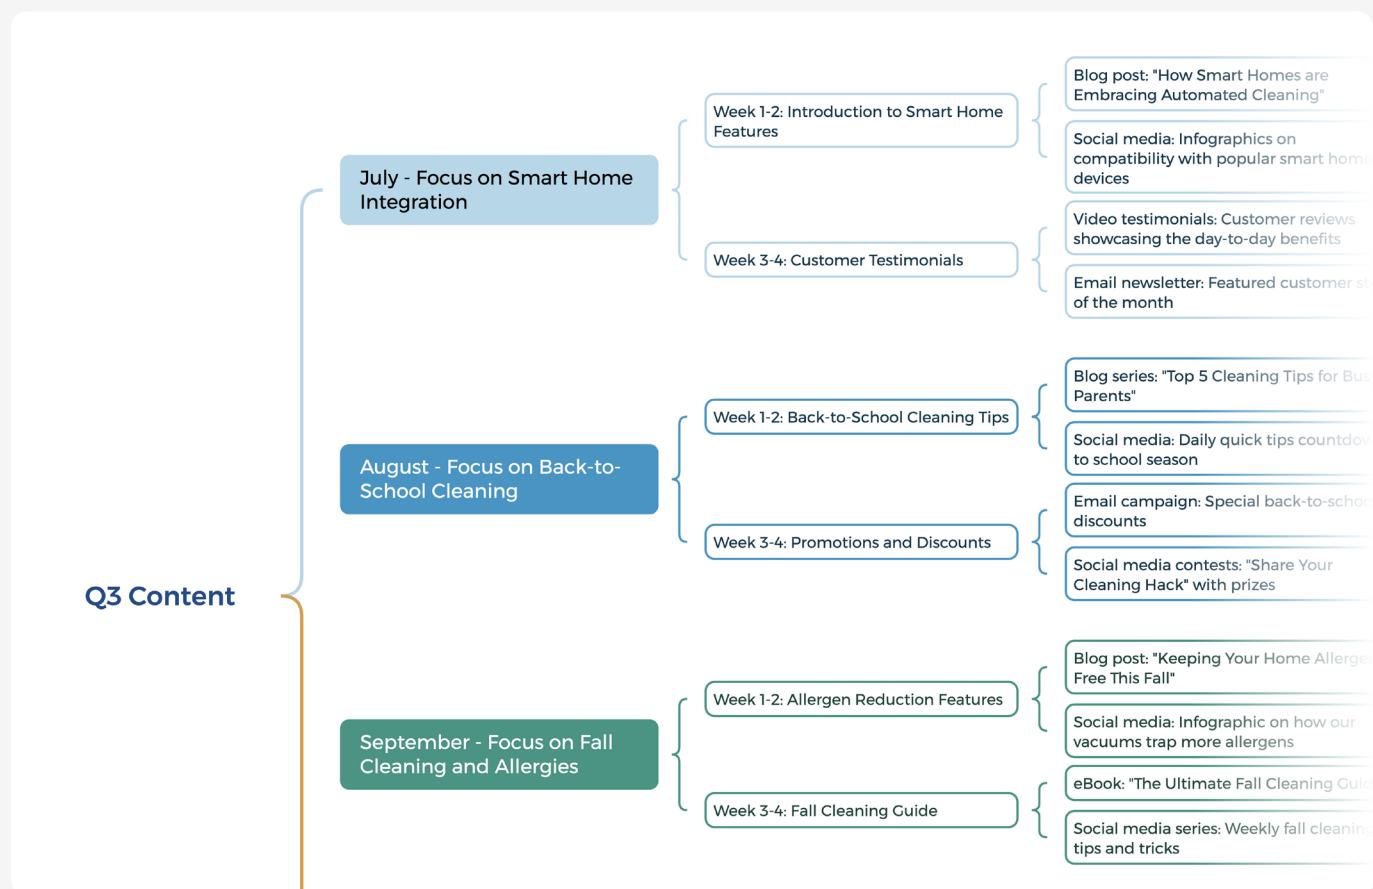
Q3 Content

July - Focus on Smart Home Integration

Week 1-2: Introduction to Smart Home Features

Blog post: "How Smart Homes are Embracing Automated Cleaning"

Social media: Infographics on compatibility with popular smart hom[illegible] devices

Week 3-4: Customer Testimonials

Video testimonials: Customer reviews showcasing the day-to-day benefits

Email newsletter: Featured customer s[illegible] of the month

August - Focus on Back-to-School Cleaning

Week 1-2: Back-to-School Cleaning Tips

Blog series: "Top 5 Cleaning Tips for Bu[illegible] Parents"

Social media: Daily quick tips countdo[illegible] to school season

Week 3-4: Promotions and Discounts

Email campaign: Special back-to-scho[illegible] discounts

Social media contests: "Share Your Cleaning Hack" with prizes

September - Focus on Fall Cleaning and Allergies

Week 1-2: Allergen Reduction Features

Blog post: "Keeping Your Home Allerge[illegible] Free This Fall"

Social media: Infographic on how our vacuums trap more allergens

Week 3-4: Fall Cleaning Guide

eBook: "The Ultimate Fall Cleaning Gui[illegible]

Social media series: Weekly fall cleanin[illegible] tips and tricks